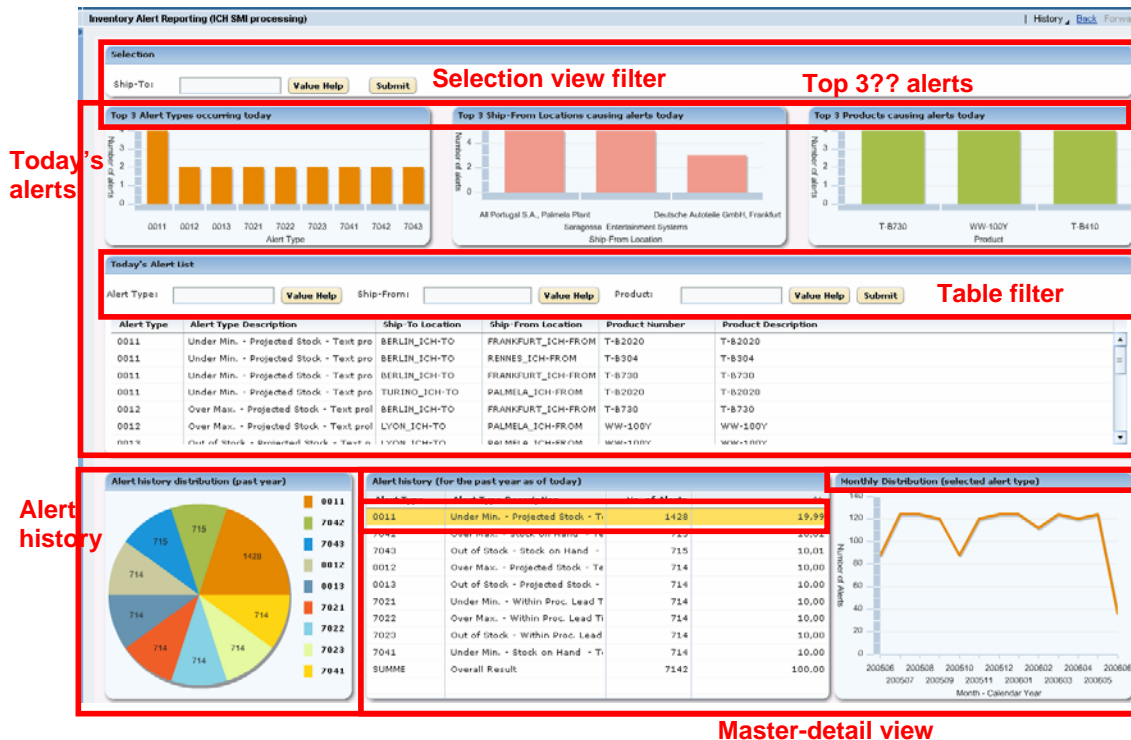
Inventory Alert Reporting (ICH SMI processing)

| History Back Forw

Selection

Ship-To: Value Help Submit

Selection view filter

Top 3?? alerts

Today's alerts

Top 3 Alert Types occurring today

Number of alerts

4 3 2 1 0

0011 0012 0013 7021 7022 7023 7041 7042 7043

Alert Type

Top 3 Ship-From Locations causing alerts today

Number of alerts

4 2 0

All Portugal S.A., Palmela Plant Saragossa Entertainment Systems Deutsche Autoteile GmbH, Frankfurt

Ship-From Location

Top 3 Products causing alerts today

Number of alerts

4 3 2 1 0

T-B730 WW-100Y T-B410

Product

Today's Alert List

Alert Type: Value Help Ship-From: Value Help Product: Value Help Submit

Table filter

| Alert Type | Alert Type Description | Ship-To Location | Ship-From Location | Product Number | Product Description |
|---|---|---|---|---|---|
| 0011 | Under Min. - Projected Stock - Text pro | BERLIN_ICH-TO | FRANKFURT_ICH-FROM | T-B2020 | T-B2020 |
| 0011 | Under Min. - Projected Stock - Text pro | BERLIN_ICH-TO | RENNES_ICH-FROM | T-B304 | T-B304 |
| 0011 | Under Min. - Projected Stock - Text pro | BERLIN_ICH-TO | FRANKFURT_ICH-FROM | T-B730 | T-B730 |
| 0011 | Under Min. - Projected Stock - Text pro | TURINO_ICH-TO | PALMELA_ICH-FROM | T-B2020 | T-B2020 |
| 0012 | Over Max. - Projected Stock - Text prol | BERLIN_ICH-TO | FRANKFURT_ICH-FROM | T-B730 | T-B730 |
| 0012 | Over Max. - Projected Stock - Text prol | LYON_ICH-TO | PALMELA_ICH-FROM | WW-100Y | WW-100Y |
| 0013 | Out of Stock - Projected Stock - Text p | LYON_ICH-TO | PALMELA_ICH-FROM | WW-100Y | WW-100Y |

Alert history

Alert history distribution (past year)

1428 715 715 714 714 714 714 714 714

0011 7042 7043 0012 0013 7021 7022 7023 7041

Alert history (for the past year as of today)

| Alert Type | Alert Type Description | No. of Alerts | % |
|---|---|---|---|
| 0011 | Under Min. - Projected Stock - T | 1428 | 19,99 |
| 7042 | Over Max. - Stock on Hand - T | 715 | 10,01 |
| 7043 | Out of Stock - Stock on Hand - | 715 | 10,01 |
| 0012 | Over Max. - Projected Stock - Te | 714 | 10,00 |
| 0013 | Out of Stock - Projected Stock - | 714 | 10,00 |
| 7021 | Under Min. - Within Proc. Lead T | 714 | 10,00 |
| 7022 | Over Max. - Within Proc. Lead Ti | 714 | 10,00 |
| 7023 | Out of Stock - Within Proc. Lead | 714 | 10,00 |
| 7041 | Under Min. - Stock on Hand - T | 714 | 10,00 |
| SUMME | Overall Result | 7142 | 100,00 |

Monthly Distribution (selected alert type)

Number of Alerts

140 120 100 80 60 40 20 0

200506 200507 200508 200509 200510 200511 200512 200601 200602 200603 200604 200605 200606

Month - Calendar Year

Master-detail view